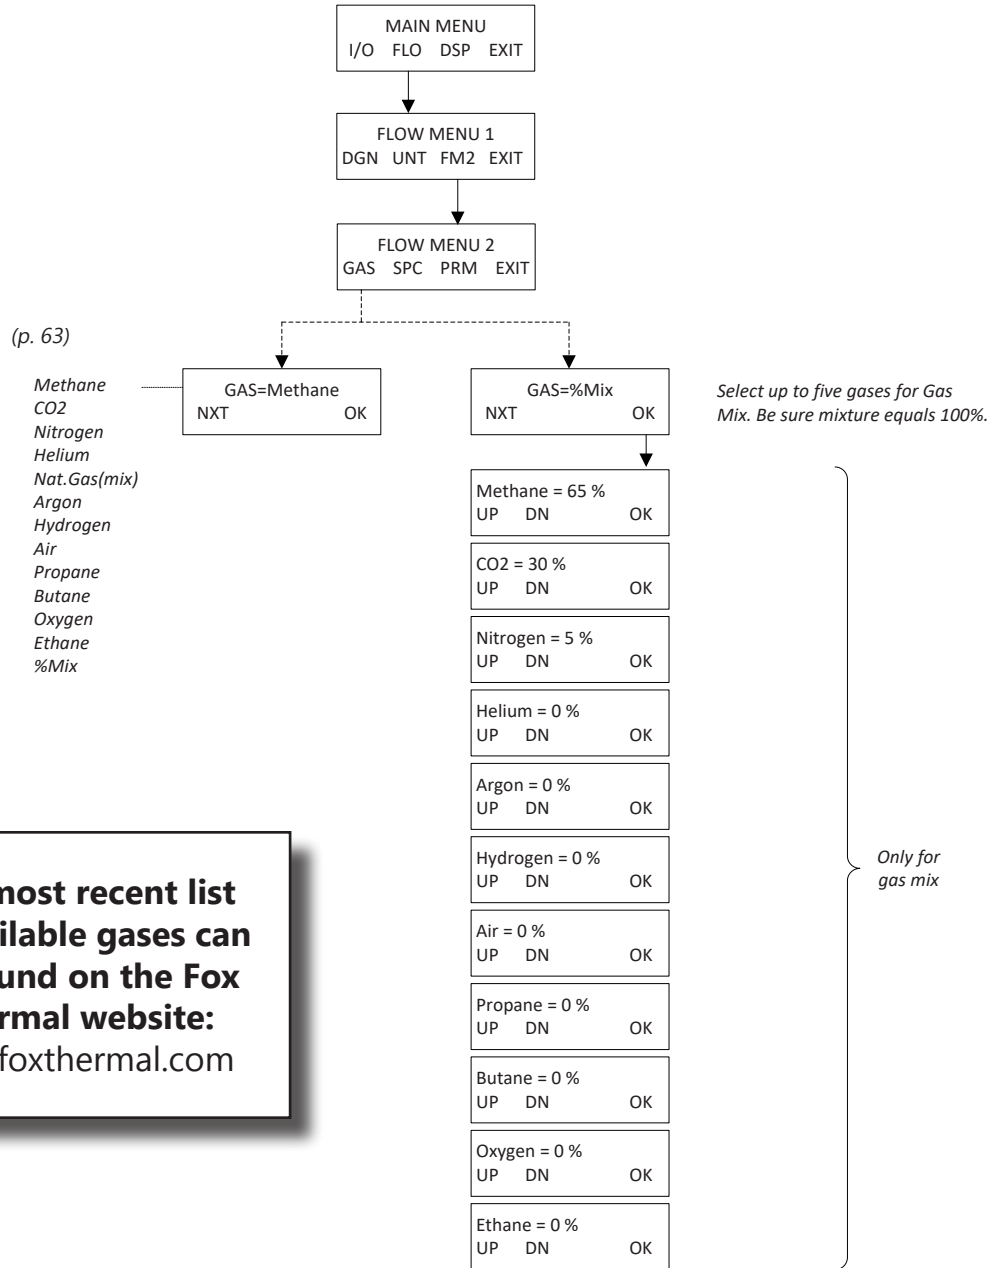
MAIN MENU
I/O FLO DSP EXIT

FLOW MENU 1
DGN UNT FM2 EXIT

FLOW MENU 2
GAS SPC PRM EXIT

(p. 63)

Methane
CO2
Nitrogen
Helium
Nat.Gas(mix)
Argon
Hydrogen
Air
Propane
Butane
Oxygen
Ethane
%Mix

GAS=Methane
NXT OK

GAS=%Mix
NXT OK

Select up to five gases for Gas Mix. Be sure mixture equals 100%.

Methane = 65 %
UP DN OK

CO2 = 30 %
UP DN OK

Nitrogen = 5 %
UP DN OK

Helium = 0 %
UP DN OK

Argon = 0 %
UP DN OK

Hydrogen = 0 %
UP DN OK

Air = 0 %
UP DN OK

Propane = 0 %
UP DN OK

Butane = 0 %
UP DN OK

Oxygen = 0 %
UP DN OK

Ethane = 0 %
UP DN OK

Only for gas mix

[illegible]most recent list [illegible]ilable gases can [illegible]und on the Fox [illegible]rmal website: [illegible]foxthermal.com